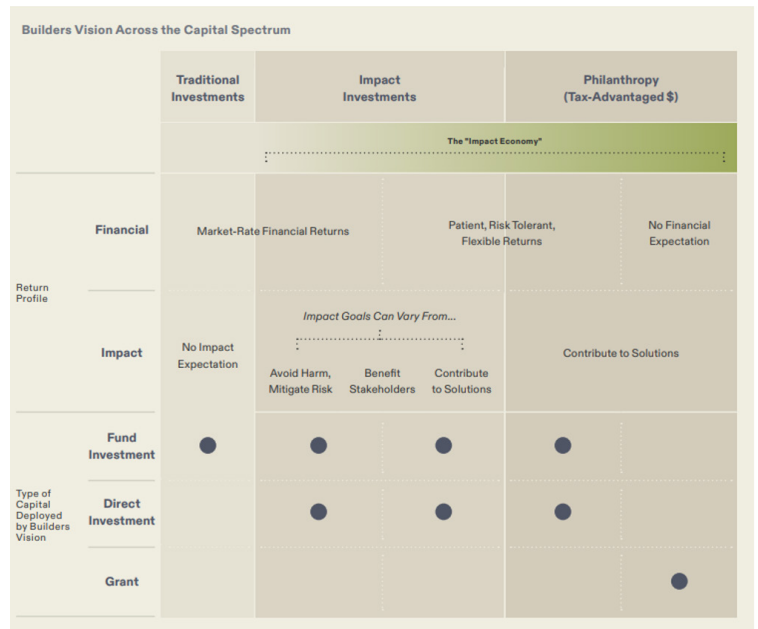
Builders Vision Across the Capital Spectrum

| | | Traditional Investments | Impact Investments | | Philanthropy (Tax-Advantaged $) | |
|---|---|---|---|---|---|---|
| | | | The "Impact Economy" | | | |
| Return Profile | Financial | Market-Rate Financial Returns | | Patient, Risk Tolerant, Flexible Returns | | No Financial Expectation |
| | Impact | No Impact Expectation | Impact Goals Can Vary From... Avoid Harm, Mitigate Risk | Benefit Stakeholders | Contribute to Solutions | Contribute to Solutions |
| Type of Capital Deployed by Builders Vision | Fund Investment | ● | ● | ● | ● | |
| | Direct Investment | | ● | ● | ● | |
| | Grant | | | | | ● |